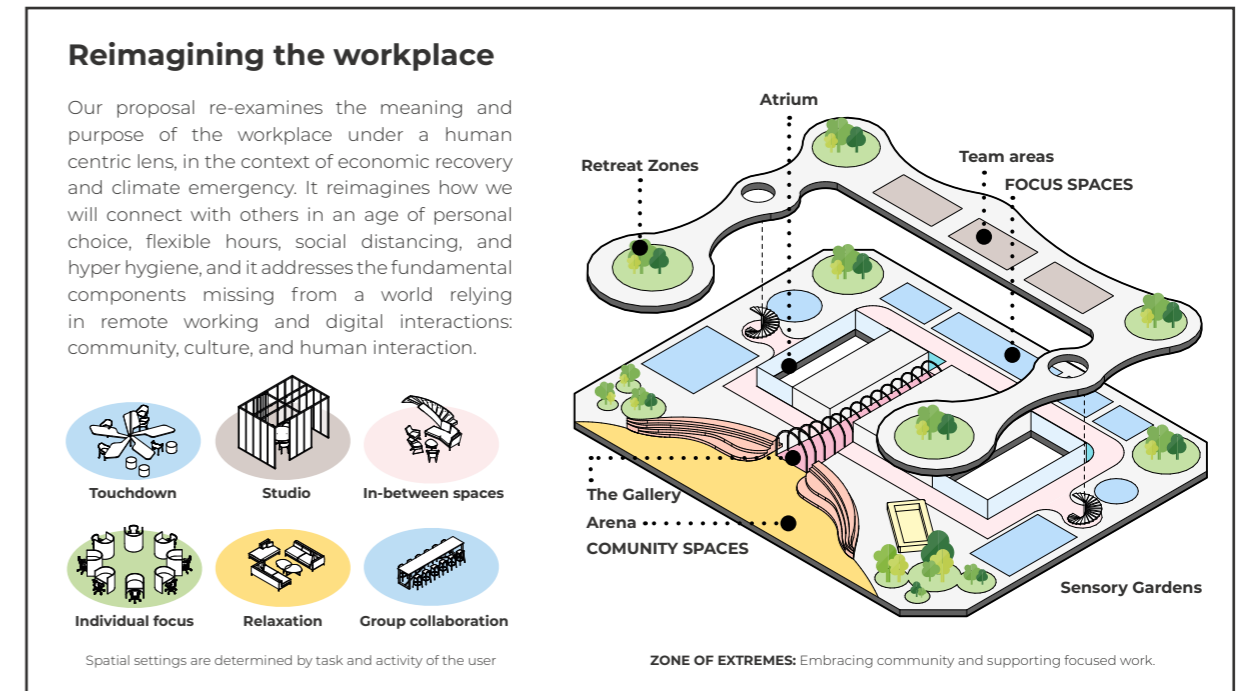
Reimagining the workplace

Our proposal re-examines the meaning and purpose of the workplace under a human centric lens, in the context of economic recovery and climate emergency. It reimagines how we will connect with others in an age of personal choice, flexible hours, social distancing, and hyper hygiene, and it addresses the fundamental components missing from a world relying in remote working and digital interactions: community, culture, and human interaction.

Touchdown
Studio
In-between spaces
Individual focus
Relaxation
Group collaboration

Spatial settings are determined by task and activity of the user

Atrium
Retreat Zones
Team areas
FOCUS SPACES
The Gallery
Arena
COMUNITY SPACES
Sensory Gardens

ZONE OF EXTREMES: Embracing community and supporting focused work.